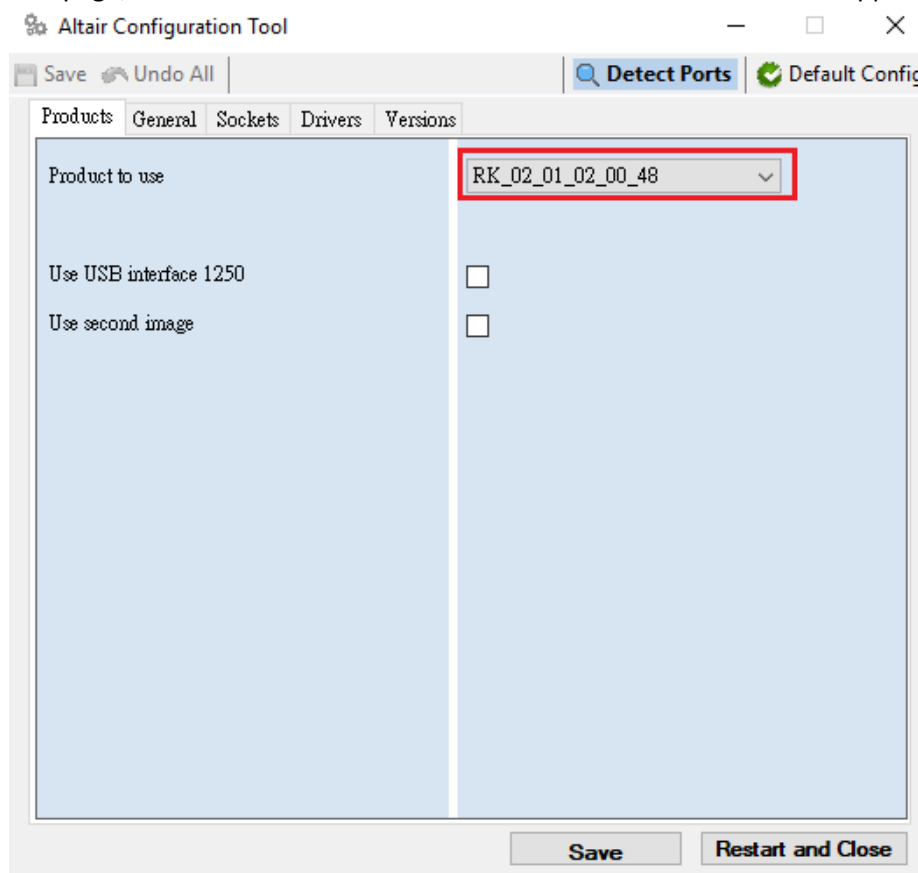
Altair Configuration Tool

Save Undo All Detect Ports Default Confi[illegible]

Products General Sockets Drivers Versions

Product to use

RK_02_01_02_00_48

Use USB interface 1250

Use second image

Save Restart and Close